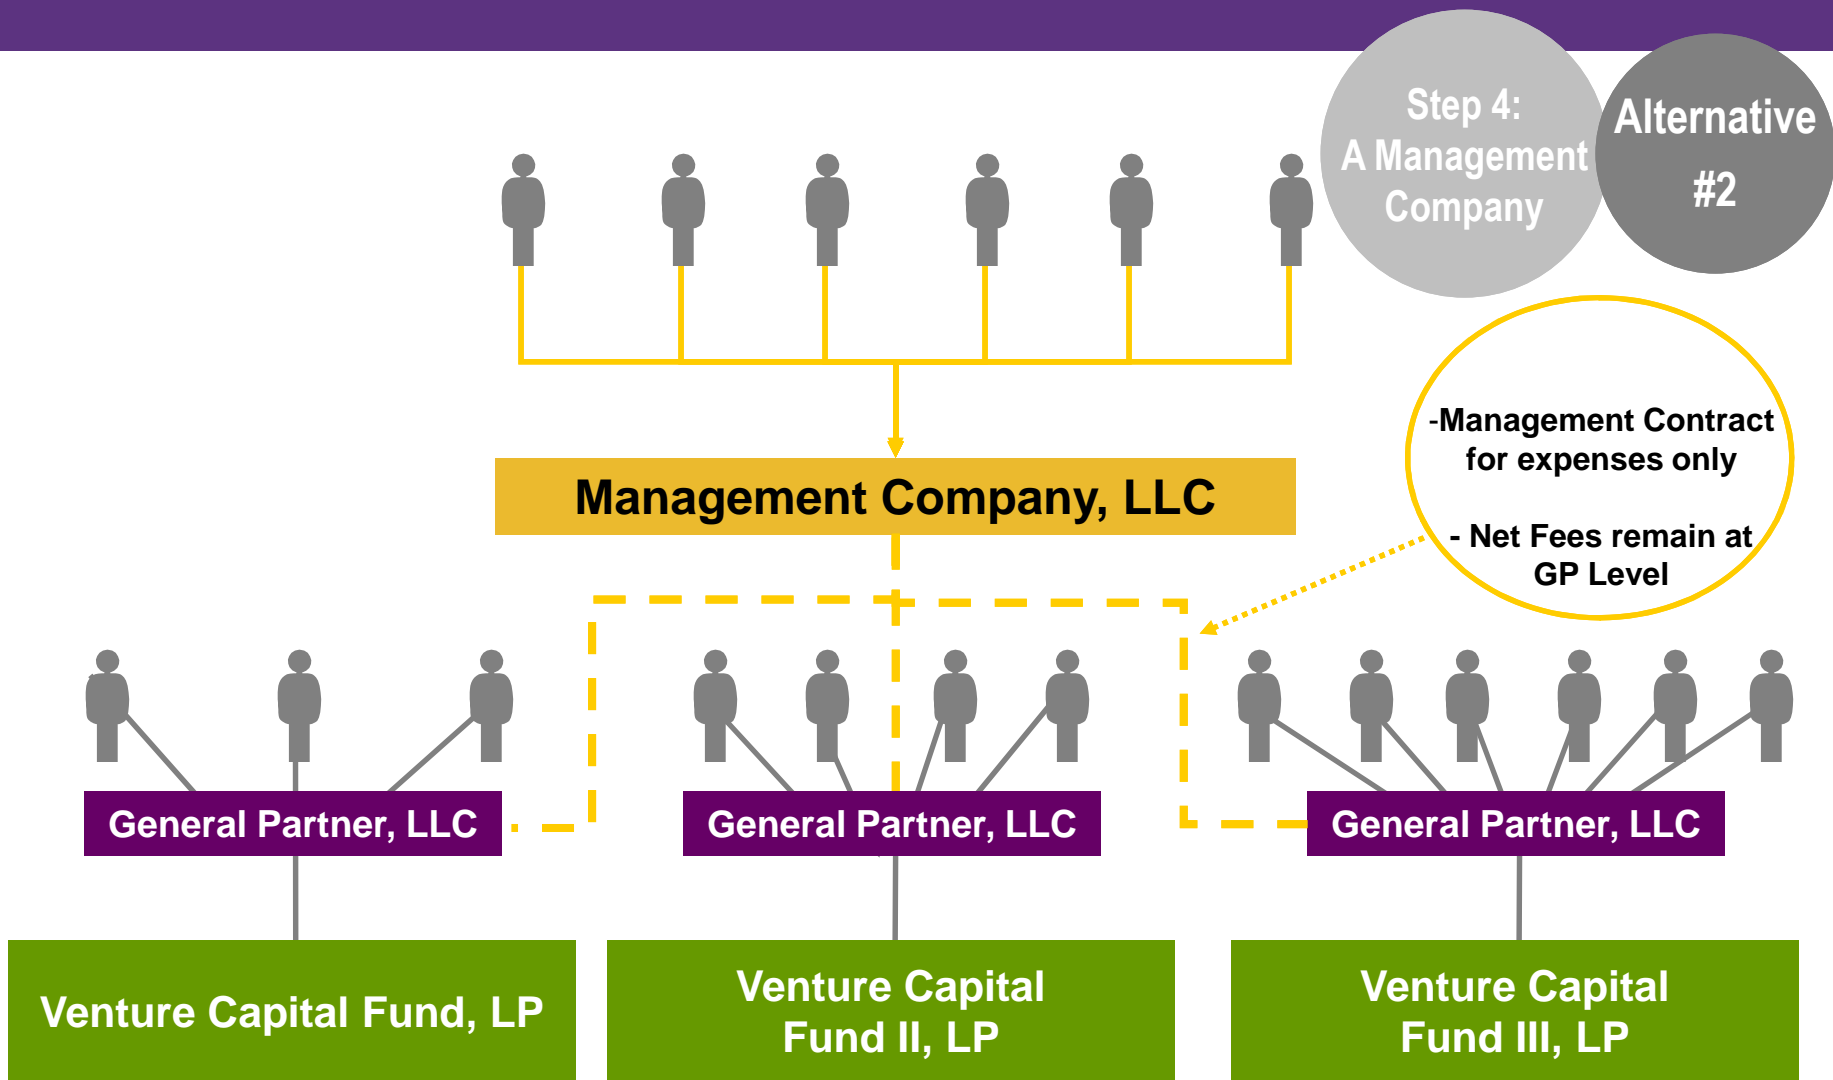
Step 4:
A Management Company

Alternative #2

Management Company, LLC

-Management Contract for expenses only

- Net Fees remain at GP Level

General Partner, LLC

General Partner, LLC

General Partner, LLC

Venture Capital Fund, LP

Venture Capital Fund II, LP

Venture Capital Fund III, LP